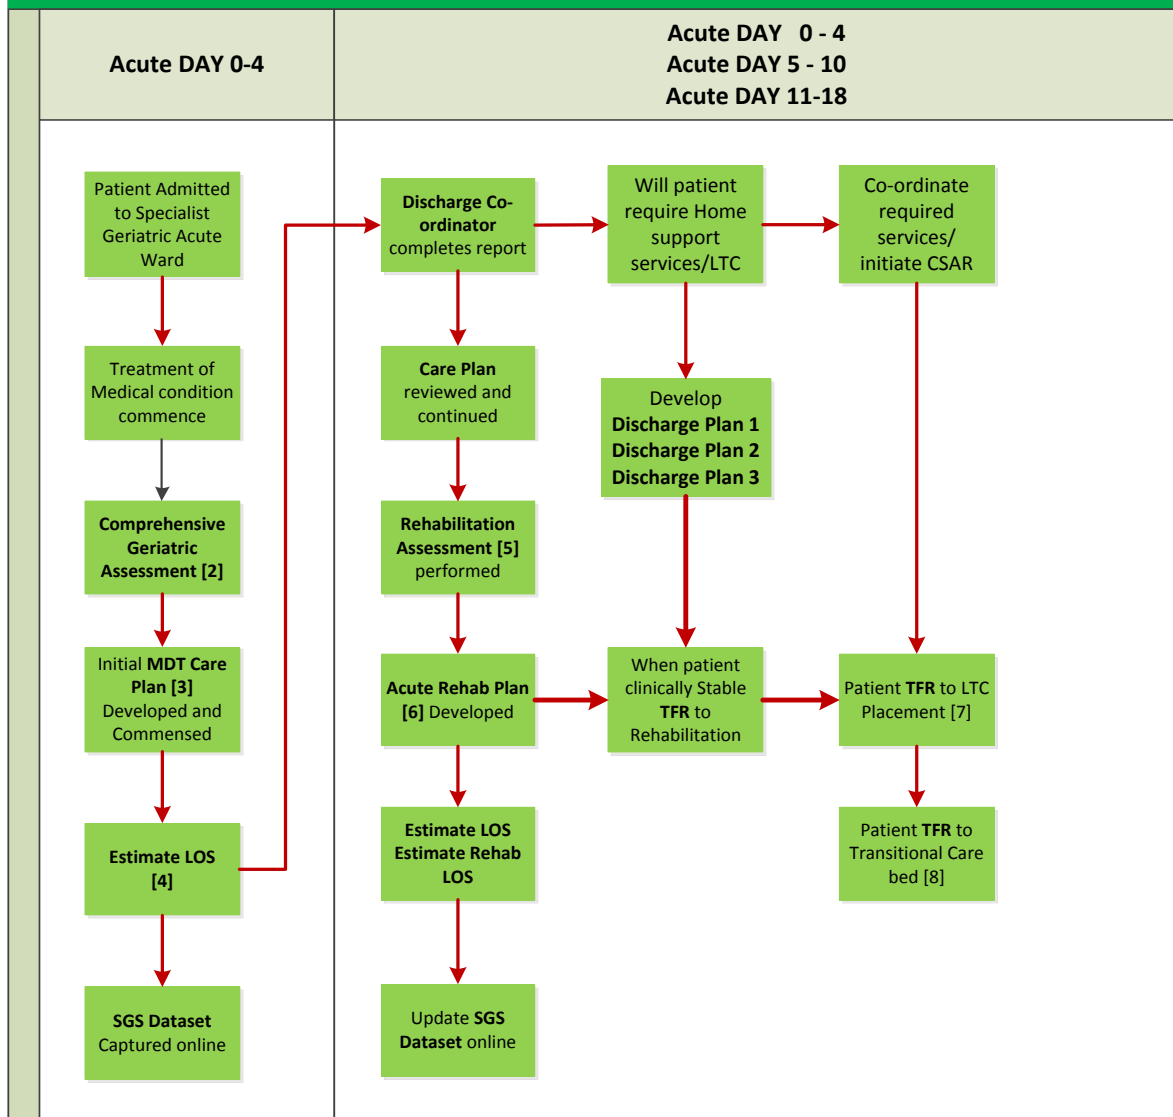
Acute DAY 0-4

Acute DAY 0 - 4
Acute DAY 5 - 10
Acute DAY 11-18

Patient Admitted to Specialist Geriatric Acute Ward

Treatment of Medical condition commence

Comprehensive Geriatric Assessment [2]

Initial MDT Care Plan [3] Developed and Commensed

Estimate LOS [4]

SGS Dataset Captured online

Discharge Co-ordinator completes report

Care Plan reviewed and continued

Rehabilitation Assessment [5] performed

Acute Rehab Plan [6] Developed

Estimate LOS Estimate Rehab LOS

Update SGS Dataset online

Will patient require Home support services/LTC

Develop Discharge Plan 1 Discharge Plan 2 Discharge Plan 3

When patient clinically Stable TFR to Rehabilitation

Co-ordinate required services/ initiate CSAR

Patient TFR to LTC Placement [7]

Patient TFR to Transitional Care bed [8]